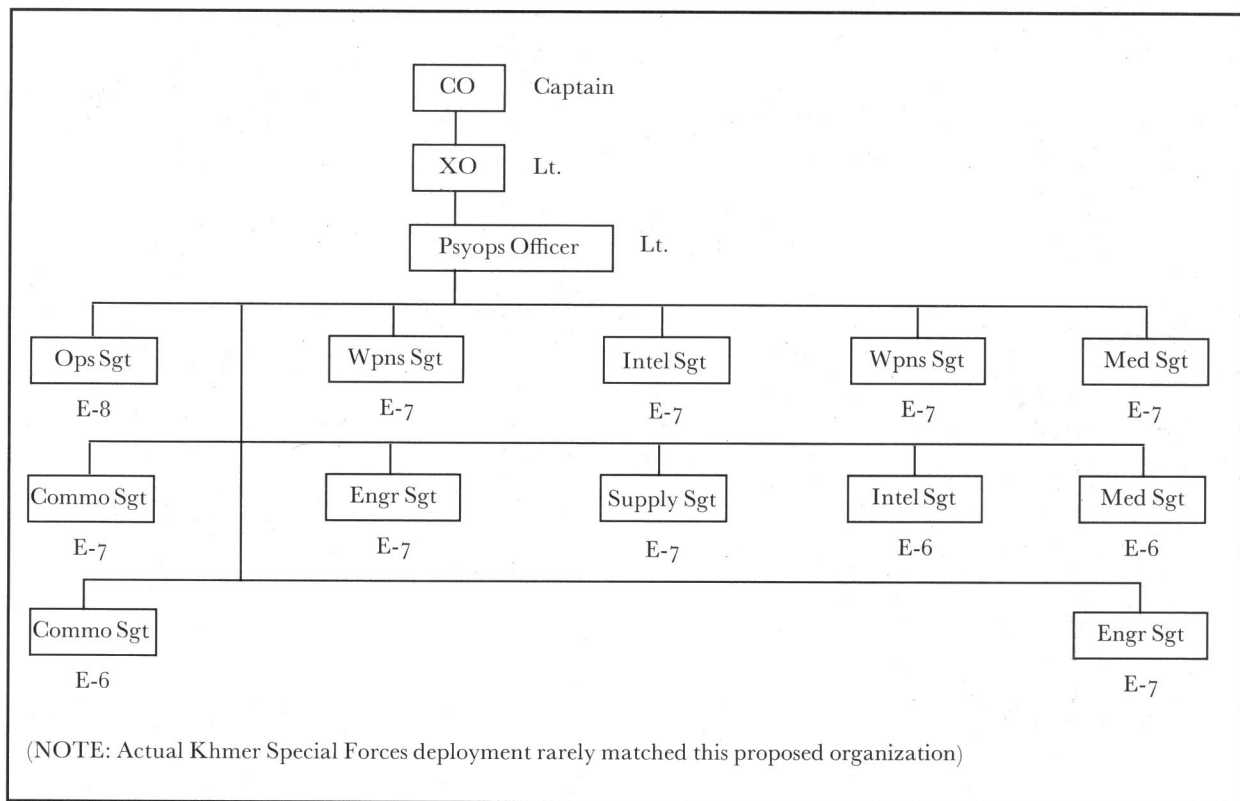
CO Captain

XO Lt.

Psyops Officer Lt.

Ops Sgt
E-8

Wpns Sgt
E-7

Intel Sgt
E-7

Wpns Sgt
E-7

Med Sgt
E-7

Commo Sgt
E-7

Engr Sgt
E-7

Supply Sgt
E-7

Intel Sgt
E-6

Med Sgt
E-6

Commo Sgt
E-6

Engr Sgt
E-7

(NOTE: Actual Khmer Special Forces deployment rarely matched this proposed organization)